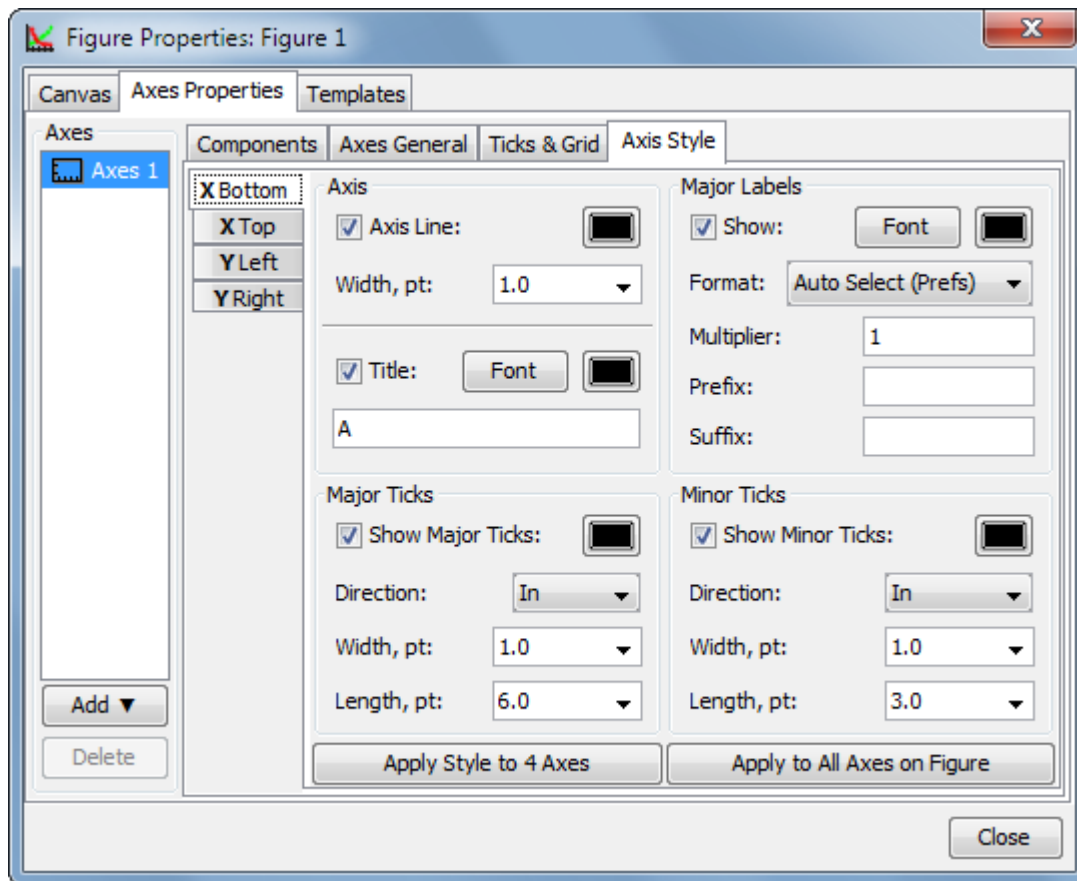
Figure Properties: Figure 1

Canvas | Axes Properties | Templates

Axes

Axes 1

Add ▼

Delete

Components | Axes General | Ticks & Grid | Axis Style

X Bottom
X Top
Y Left
Y Right

Axis

Axis Line:

Width, pt: 1.0

Title: Font

A

Major Labels

Show: Font

Format: Auto Select (Prefs)

Multiplier: 1

Prefix:

Suffix:

Major Ticks

Show Major Ticks:

Direction: In

Width, pt: 1.0

Length, pt: 6.0

Minor Ticks

Show Minor Ticks:

Direction: In

Width, pt: 1.0

Length, pt: 3.0

Apply Style to 4 Axes

Apply to All Axes on Figure

Close